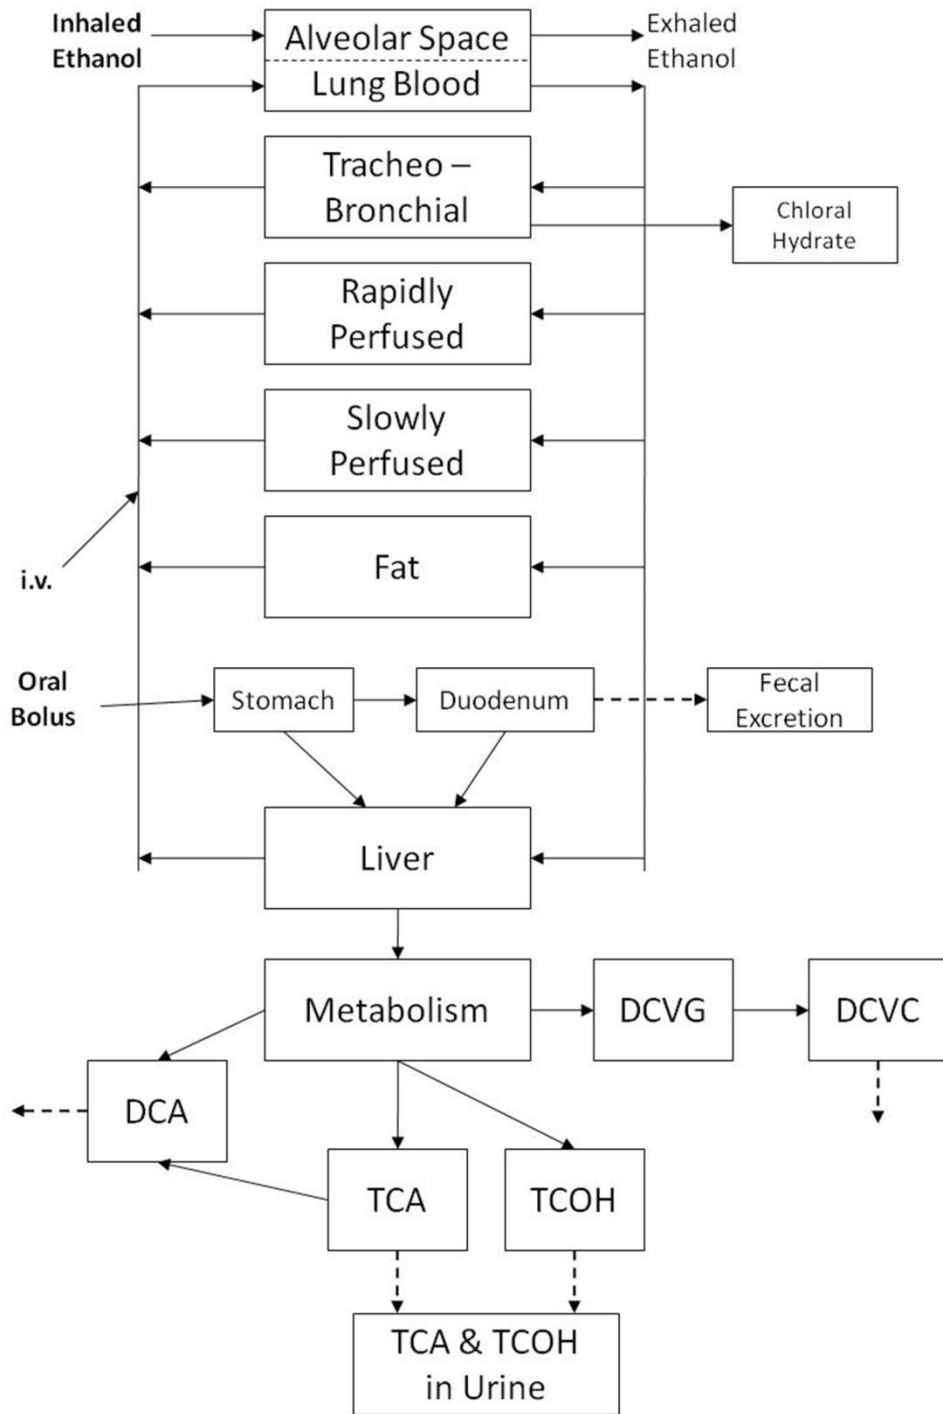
Inhaled Ethanol

Alveolar Space

Lung Blood

Exhaled Ethanol

Tracheo – Bronchial

Chloral Hydrate

Rapidly Perfused

Slowly Perfused

Fat

i.v.

Oral Bolus

Stomach

Duodenum

Fecal Excretion

Liver

Metabolism

DCVG

DCVC

DCA

TCA

TCOH

TCA & TCOH in Urine